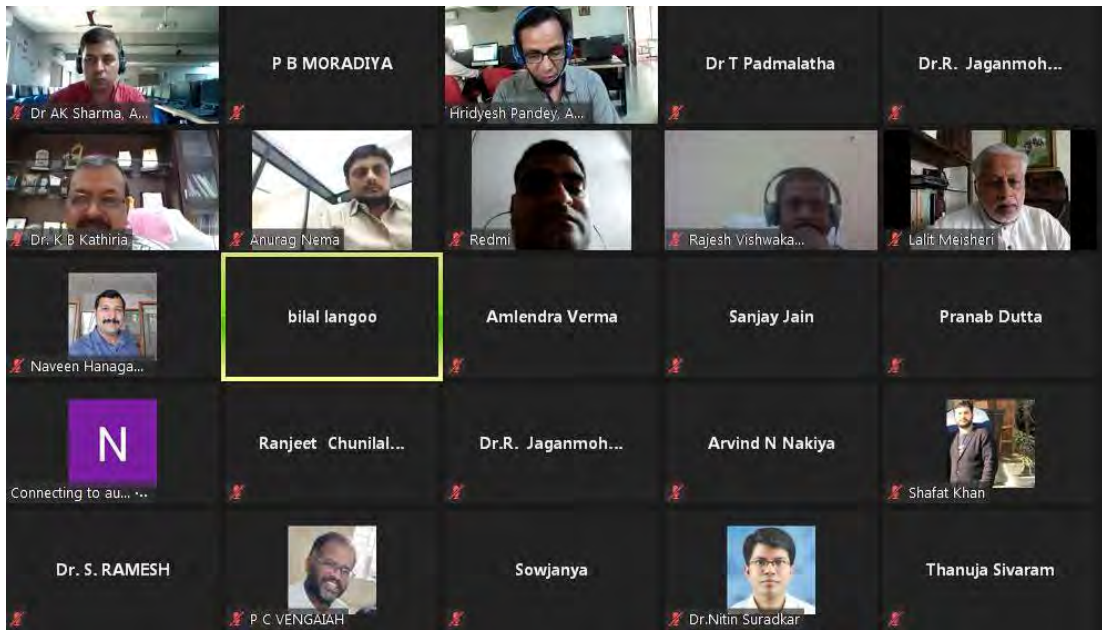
Dr AK Sharma, A...

P B MORADIYA

Hridyesh Pandey, A...

Dr T Padmalatha

Dr.R. Jaganmoh...

Dr. K B Kathiria

Anurag Nema

Redmi

Rajesh Vishwaka...

Lalit Meisheri

Naveen Hanaga...

bilal langoo

Amlendra Verma

Sanjay Jain

Pranab Dutta

N

Connecting to au... ···

Ranjeet Chunilal...

Dr.R. Jaganmoh...

Arvind N Nakiya

Shafat Khan

Dr. S. RAMESH

P C VENGAIAH

Sowjanya

Dr.Nitin Suradkar

Thanuja Sivaram